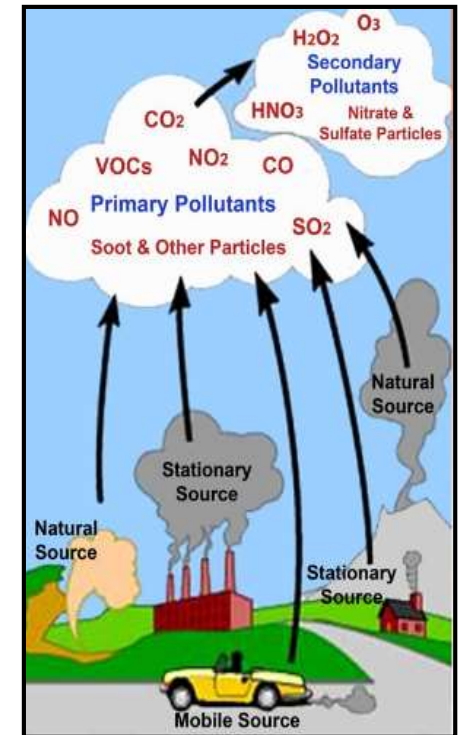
$H_2O_2$ $O_3$
Secondary Pollutants
$HNO_3$ Nitrate & Sulfate Particles

$CO_2$
VOCs $NO_2$ CO
NO Primary Pollutants $SO_2$
Soot & Other Particles

Natural Source

Stationary Source

Natural Source

Stationary Source

Mobile Source